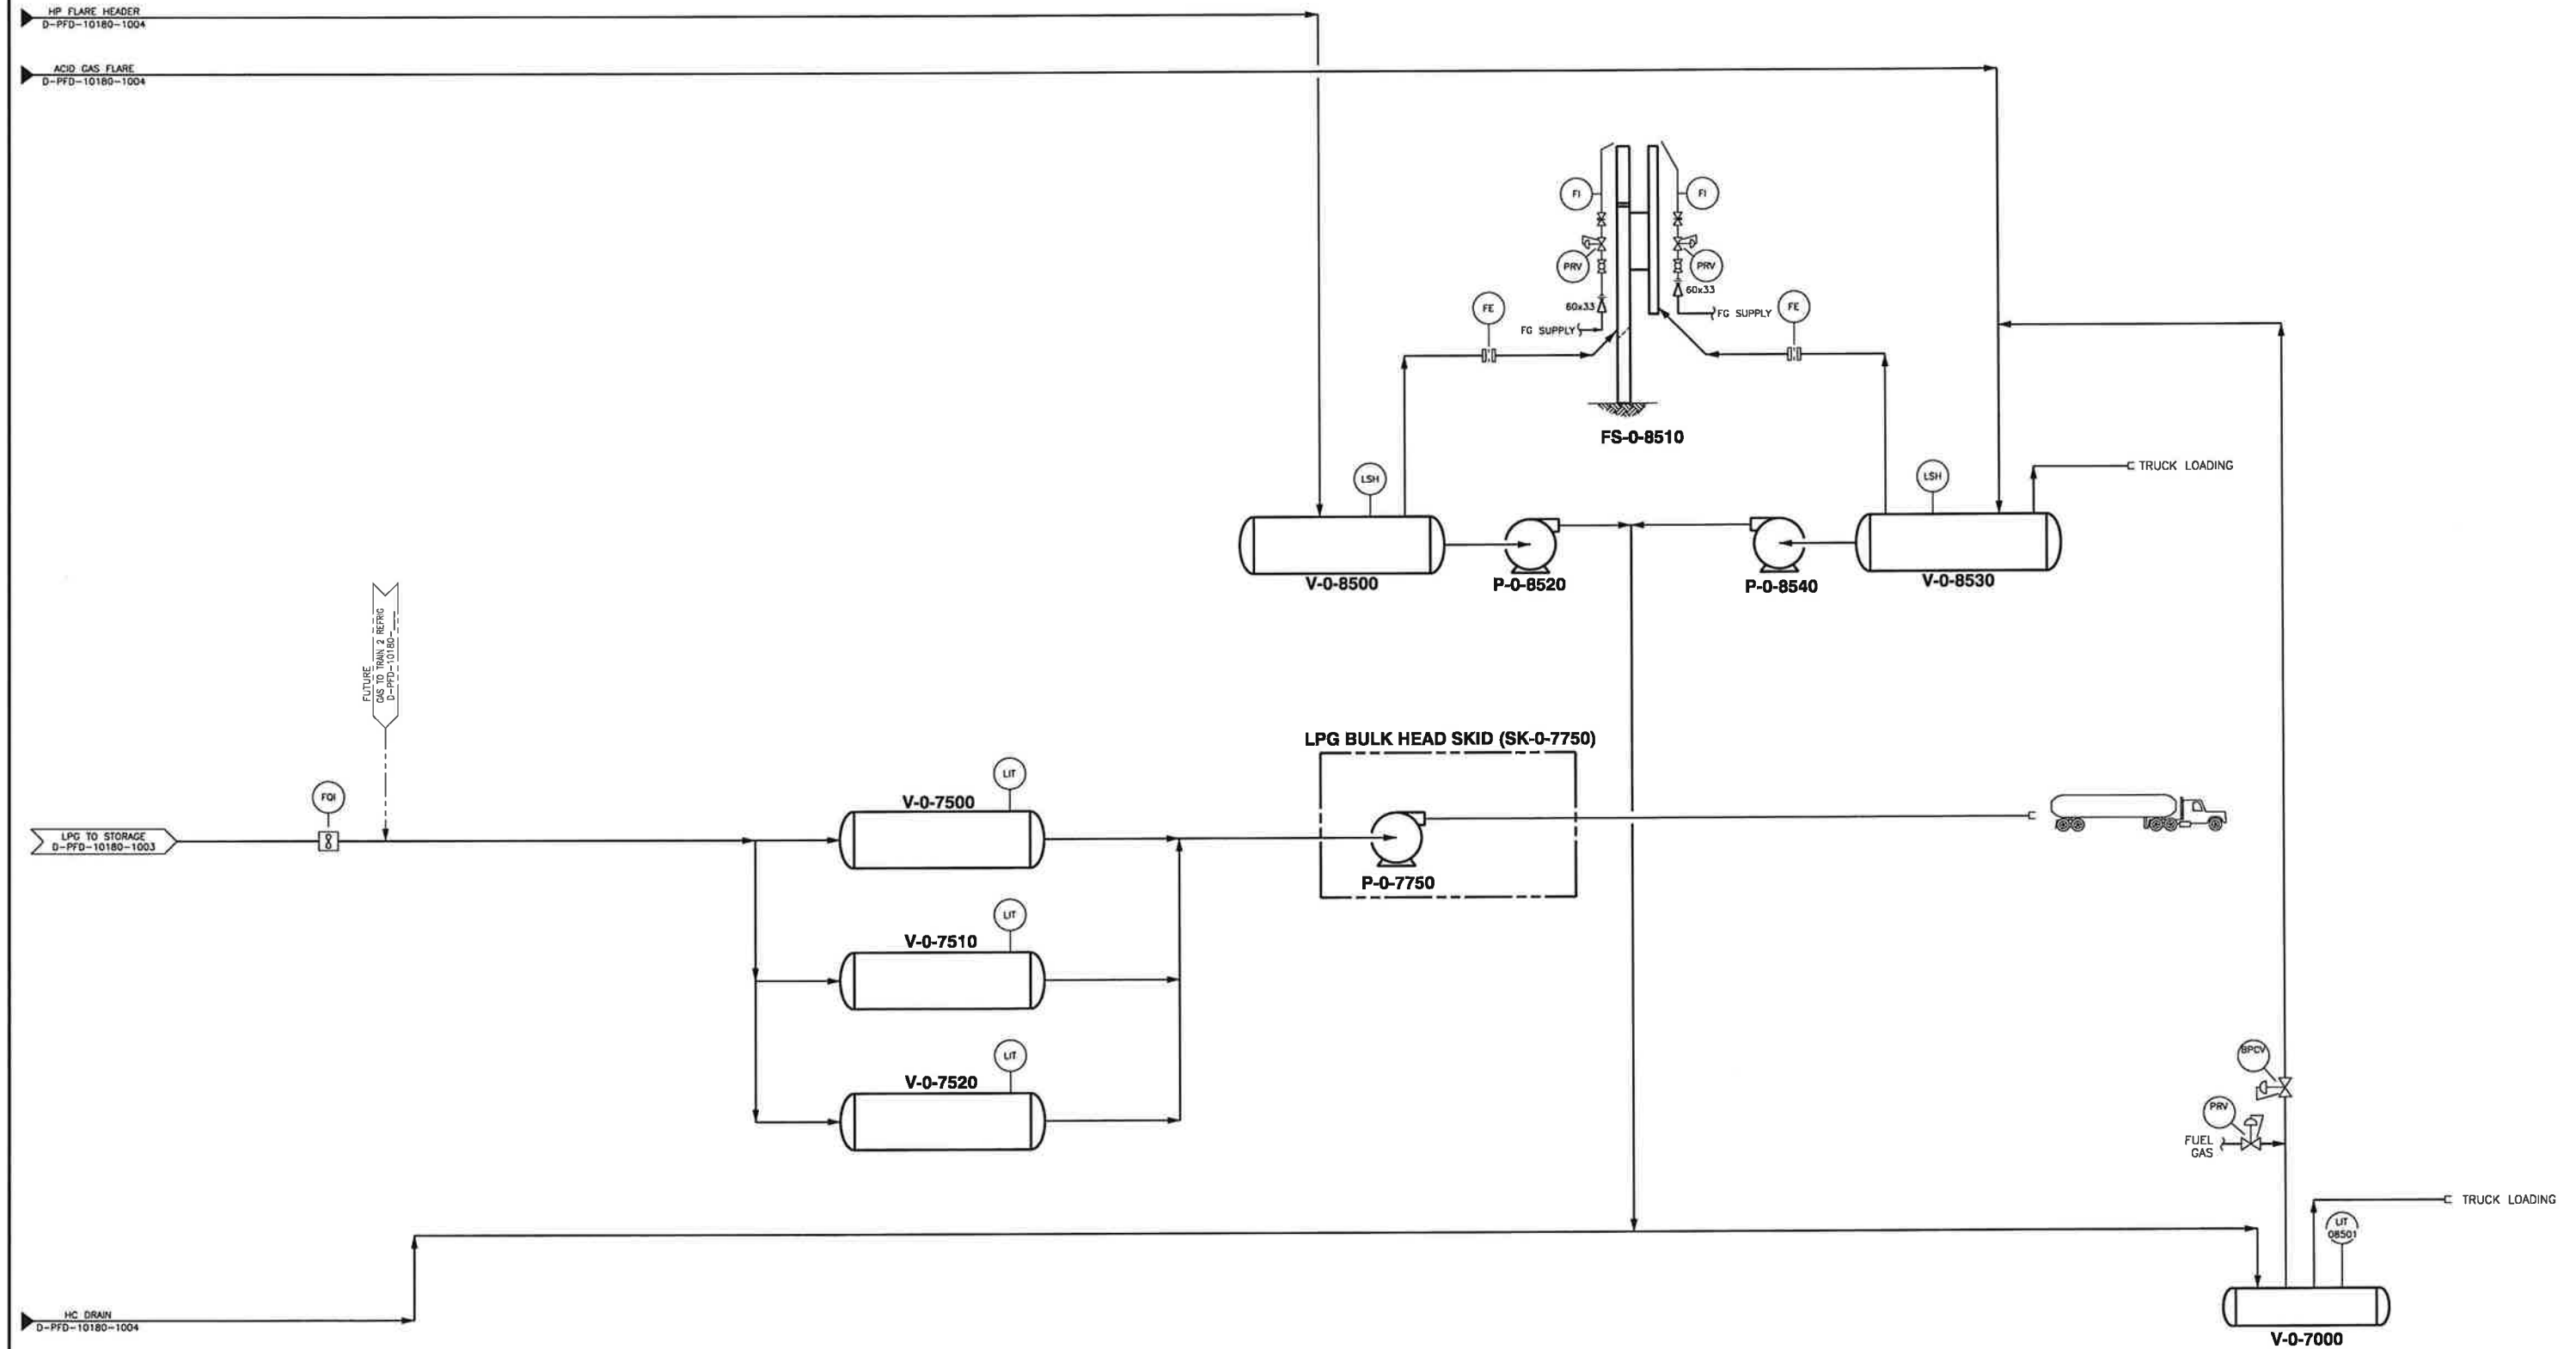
HP FLARE HEADER
D-PFD-10180-1004

ACID GAS FLARE
D-PFD-10180-1004

FI

FI

PRV

PRV

60x33

60x33

FE

FE

FG SUPPLY

FG SUPPLY

FS-0-8510

LSH

LSH

TRUCK LOADING

V-0-8500

P-0-8520

P-0-8540

V-0-8530

FUTURE
GAS TO TRAIN 2 REFRIG
D-PFD-10180-_-_

LPG BULK HEAD SKID (SK-0-7750)

LIT

V-0-7500

FQI

LPG TO STORAGE
D-PFD-10180-1003

P-0-7750

LIT

V-0-7510

LIT

V-0-7520

BPCV

PRV

FUEL GAS

TRUCK LOADING

LIT
08501

HC DRAIN
D-PFD-10180-1004

V-0-7000